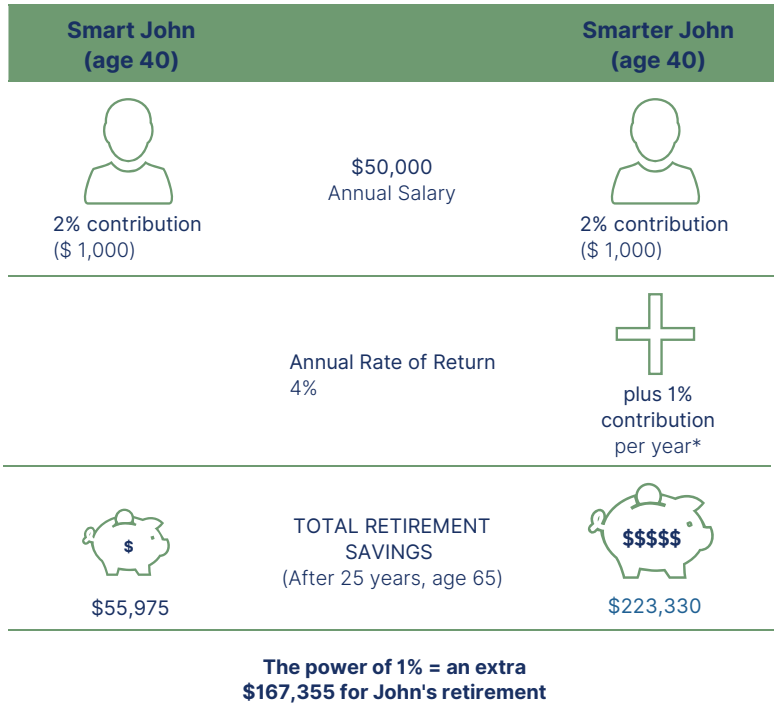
| Smart John (age 40) | | Smarter John (age 40) |
|---|---|---|
| 2% contribution ($ 1,000) | $50,000 Annual Salary | 2% contribution ($ 1,000) |
| | Annual Rate of Return 4% | plus 1% contribution per year* |
| \$ \$55,975 | TOTAL RETIREMENT SAVINGS (After 25 years, age 65) | \$\$\$\$\$ \$223,330 |

The power of 1% = an extra $167,355 for John's retirement